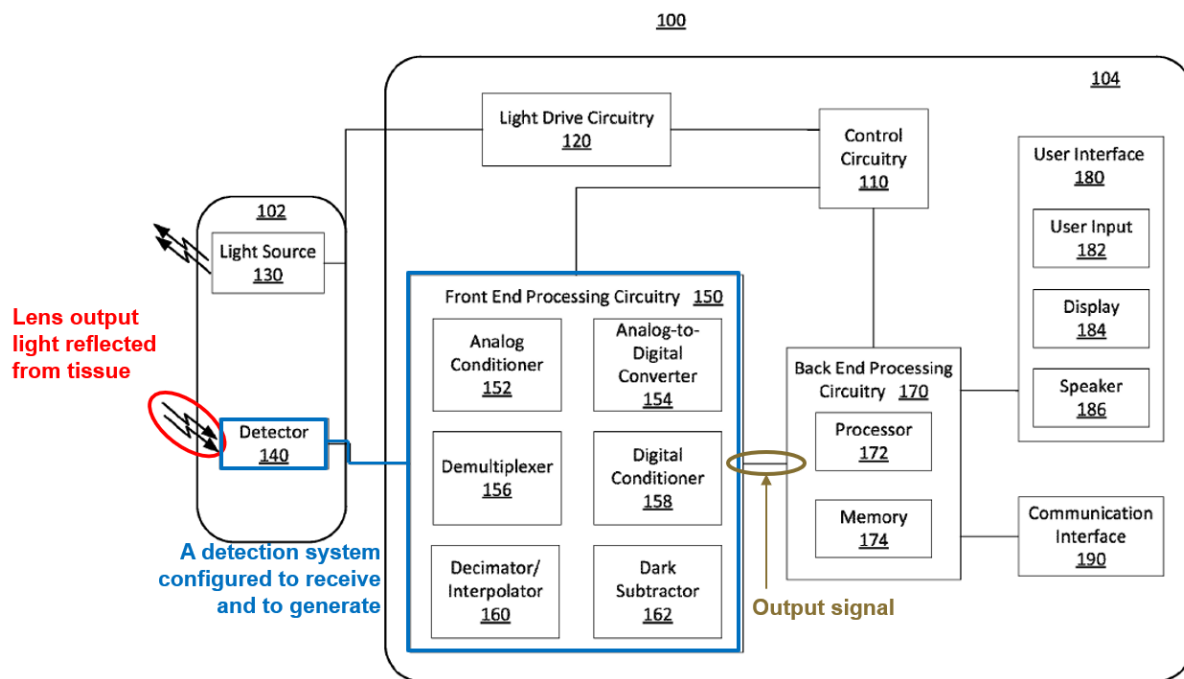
100

104

102

Light Source
130

Lens output light reflected from tissue

Detector
140

A detection system configured to receive and to generate

Light Drive Circuitry
120

Control Circuitry
110

Front End Processing Circuitry 150

Analog Conditioner
152

Analog-to-Digital Converter
154

Demultiplexer
156

Digital Conditioner
158

Decimator/ Interpolator
160

Dark Subtractor
162

Output signal

Back End Processing Circuitry 170

Processor
172

Memory
174

User Interface
180

User Input
182

Display
184

Speaker
186

Communication Interface
190